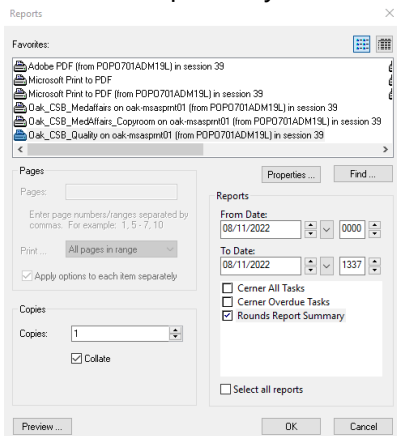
Reports

Favorites:

Adobe PDF (from POPO701ADM19L) in session 39
Microsoft Print to PDF
Microsoft Print to PDF (from POPO701ADM19L) in session 39
Oak_CSB_Medaffairs on oak-msaspmt01 (from POPO701ADM19L) in session 39
Oak_CSB_MedAffairs_Copyroom on oak-msaspmt01 (from POPO701ADM19L) in session 39
Oak_CSB_Quality on oak-msaspmt01 (from POPO701ADM19L) in session 39

Properties ...
Find ...

Pages
Pages:
Enter page numbers/ranges separated by commas. For example: 1, 5 - 7, 10
Print ... All pages in range
Apply options to each item separately

Reports
From Date:
08/11/2022
0000
To Date:
08/11/2022
1337
Cerner All Tasks
Cerner Overdue Tasks
Rounds Report Summary

Copies
Copies: 1
Collate

Select all reports

Preview ...
OK
Cancel